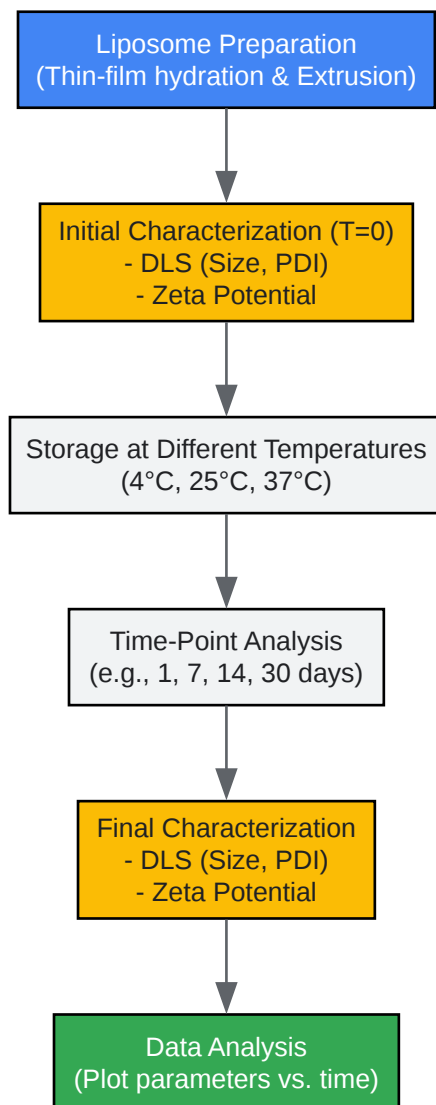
Liposome Preparation
(Thin-film hydration & Extrusion)

Initial Characterization (T=0)
- DLS (Size, PDI)
- Zeta Potential

Storage at Different Temperatures
(4°C, 25°C, 37°C)

Time-Point Analysis
(e.g., 1, 7, 14, 30 days)

Final Characterization
- DLS (Size, PDI)
- Zeta Potential

Data Analysis
(Plot parameters vs. time)